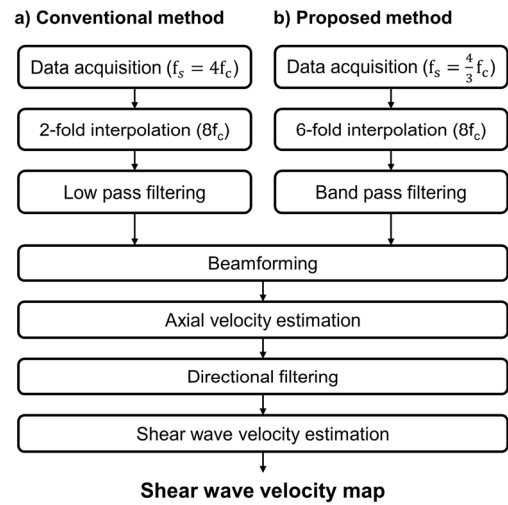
a) Conventional method

Data acquisition ($f_s = 4f_c$)

2-fold interpolation ($8f_c$)

Low pass filtering

b) Proposed method

Data acquisition ($f_s = \frac{4}{3}f_c$)

6-fold interpolation ($8f_c$)

Band pass filtering

Beamforming

Axial velocity estimation

Directional filtering

Shear wave velocity estimation

Shear wave velocity map